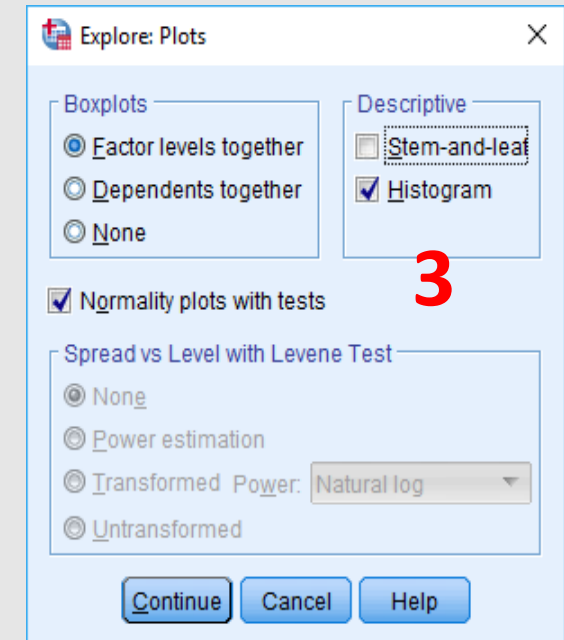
Explore: Plots

Boxplots
Factor levels together
Dependents together
None

Descriptive
Stem-and-leaf
Histogram

3

Normality plots with tests

Spread vs Level with Levene Test
None
Power estimation
Transformed Power: Natural log
Untransformed

Continue
Cancel
Help